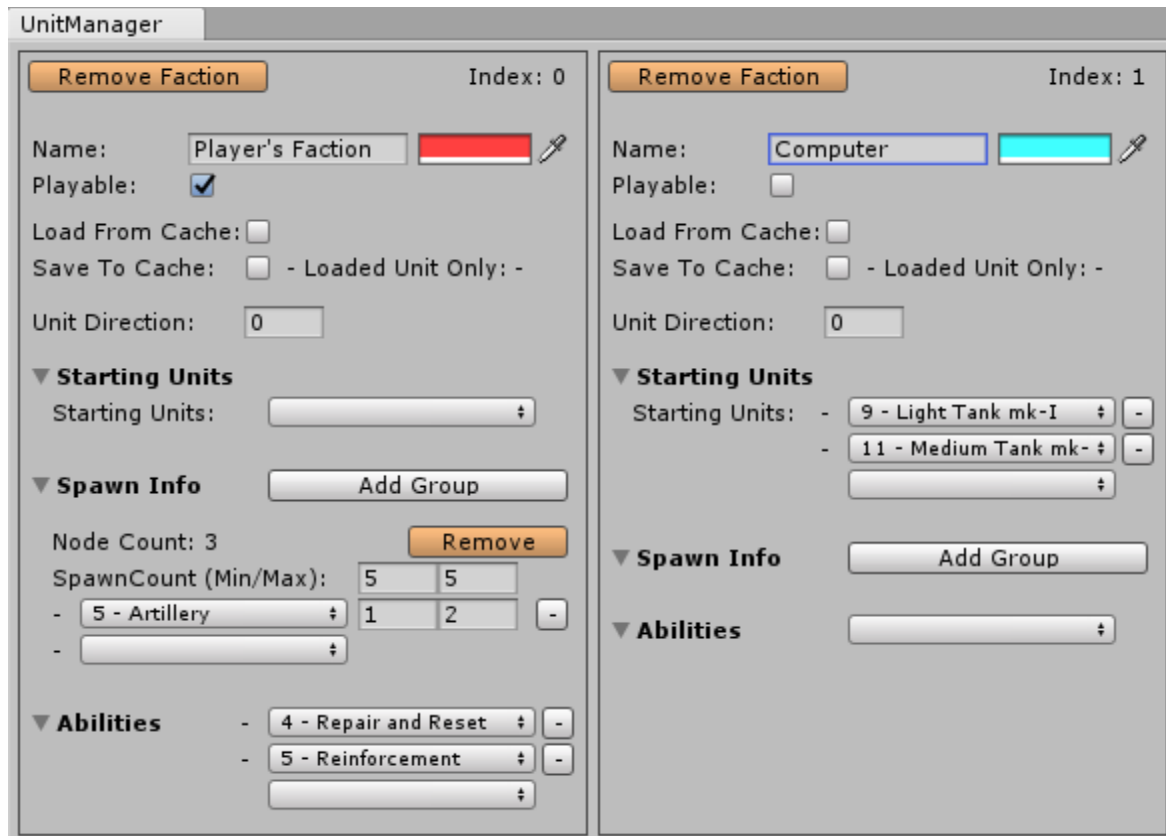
UnitManager

Remove Faction
Index: 0

Name: Player's Faction
Playable:

Load From Cache:
Save To Cache: - Loaded Unit Only: -

Unit Direction: 0

Starting Units
Starting Units:

Spawn Info
Add Group

Node Count: 3
Remove
SpawnCount (Min/Max): 5 5
- 5 - Artillery 1 2 -
-

Abilities
- 4 - Repair and Reset -
- 5 - Reinforcement -

Remove Faction
Index: 1

Name: Computer
Playable:

Load From Cache:
Save To Cache: - Loaded Unit Only: -

Unit Direction: 0

Starting Units
Starting Units: - 9 - Light Tank mk-I -
- 11 - Medium Tank mk- -

Spawn Info
Add Group

Abilities